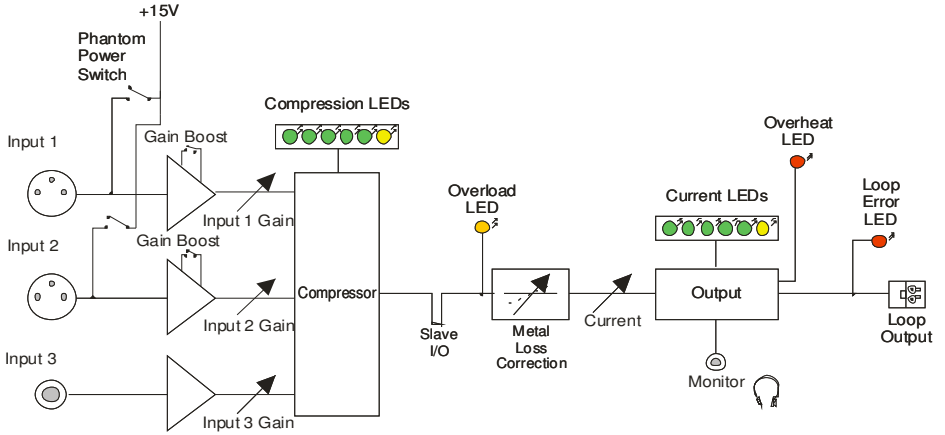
+15V

Phantom Power Switch

Compression LEDs

Input 1

Gain Boost

Input 1 Gain

Input 2

Gain Boost

Compressor

Input 2 Gain

Input 3

Input 3 Gain

Overload LED

Slave I/O

Metal Loss Correction

Current

Current LEDs

Overheat LED

Output

Monitor

Loop Error LED

Loop Output